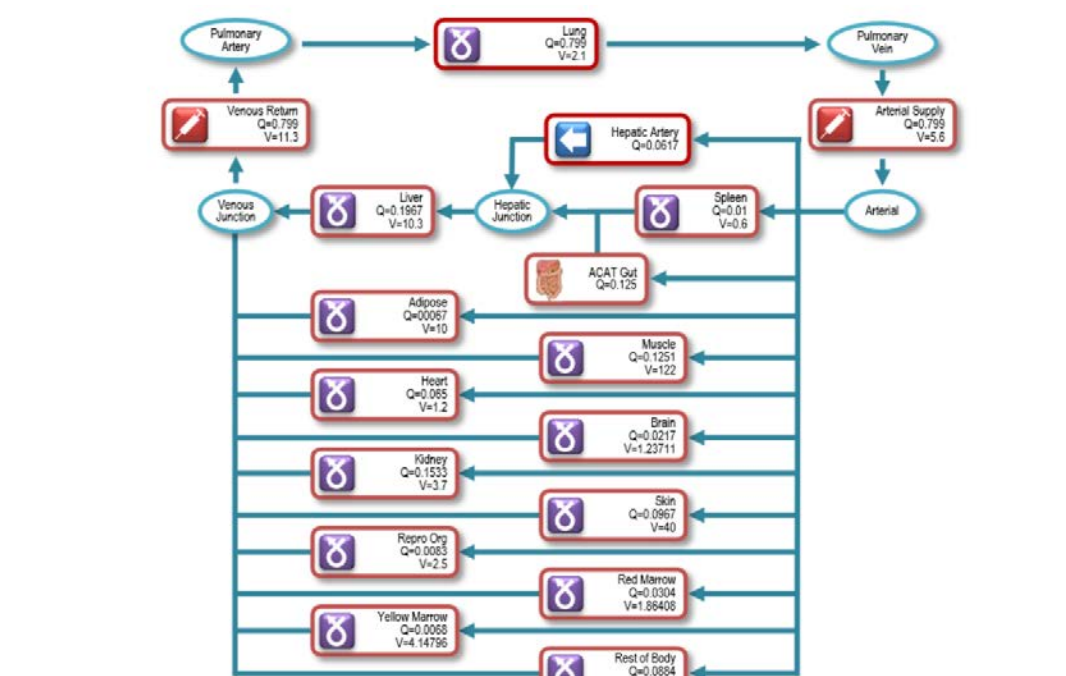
Pulmonary Artery

Lung
Q=0.799
V=2.1

Pulmonary Vein

Venous Return
Q=0.799
V=11.3

Hepatic Artery
Q=0.0617

Arterial Supply
Q=0.799
V=5.6

Venous Junction

Liver
Q=0.1967
V=10.3

Hepatic Junction

Spleen
Q=0.01
V=0.6

Arterial

ACAT Gut
Q=0.125

Adipose
Q=00067
V=10

Muscle
Q=0.1251
V=122

Heart
Q=0.065
V=1.2

Brain
Q=0.0217
V=1.23711

Kidney
Q=0.1533
V=3.7

Skin
Q=0.0967
V=40

Repro Org
Q=0.0083
V=2.5

Red Marrow
Q=0.0304
V=1.86408

Yellow Marrow
Q=0.0068
V=4.14796

Rest of Body
Q=0.0884